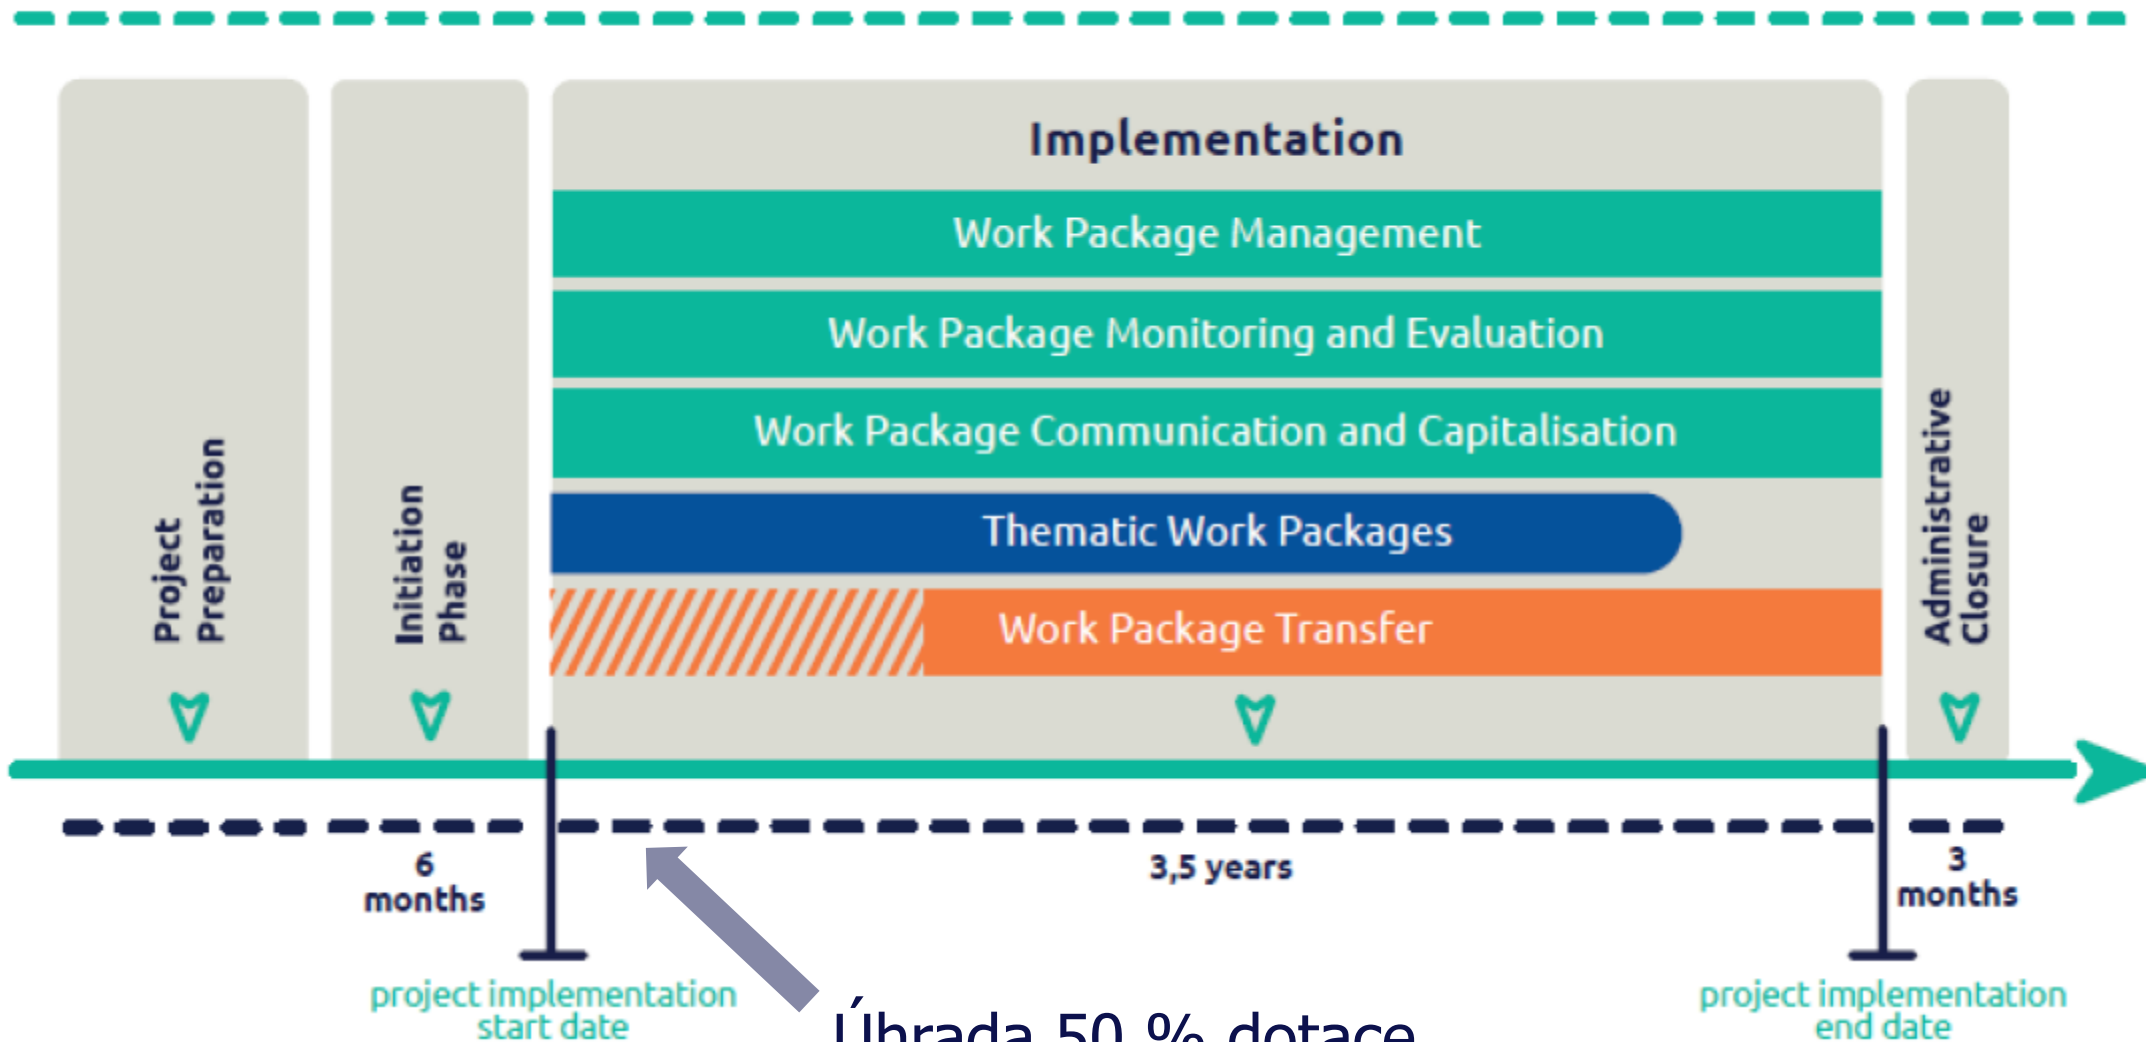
Project Preparation

Initiation Phase

Implementation

Work Package Management

Work Package Monitoring and Evaluation

Work Package Communication and Capitalisation

Thematic Work Packages

Work Package Transfer

Administrative Closure

6 months

3,5 years

3 months

project implementation start date

Úhrada 50 % dotace

project implementation end date